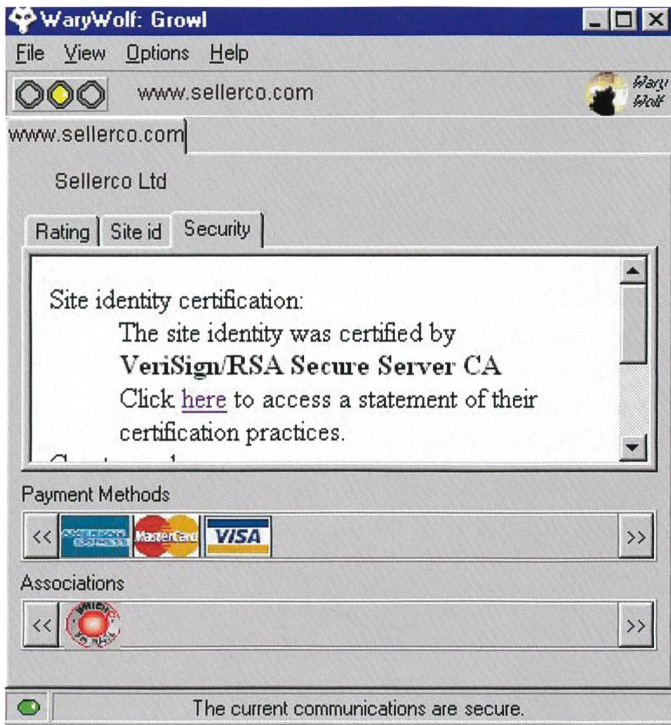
WaryWolf: Growl

File View Options Help

www.sellerco.com

Wary Wolf

www.sellerco.com

Sellerco Ltd

Rating | Site id | Security

Site identity certification:
The site identity was certified by
**VeriSign/RSA Secure Server CA**
Click here to access a statement of their certification practices.

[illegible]

Payment Methods

<< AMERICAN EXPRESS MasterCard VISA >>

Associations

<< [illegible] >>

The current communications are secure.